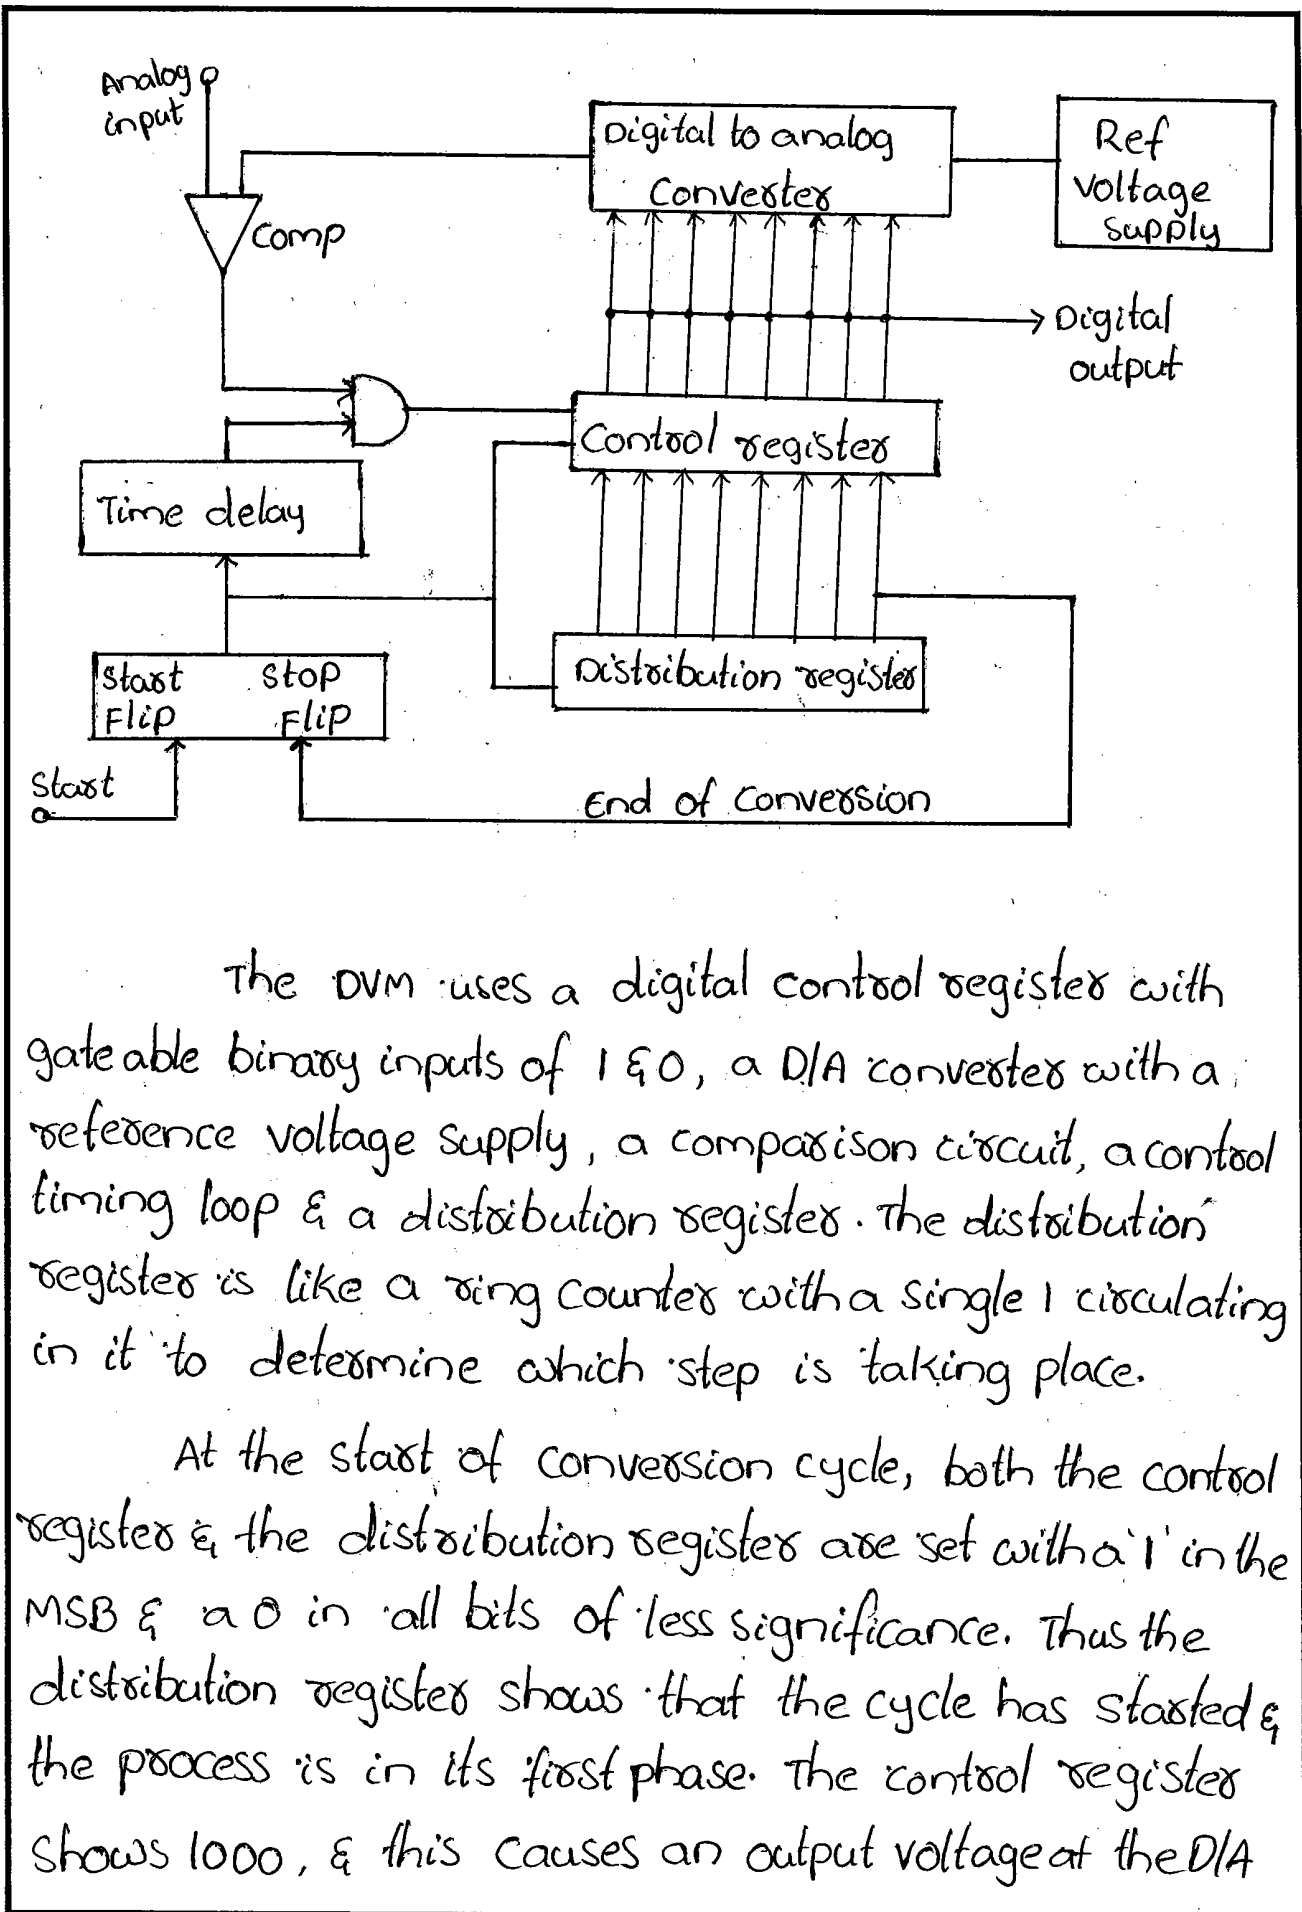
Analog input

Digital to analog Converter

Ref Voltage Supply

Comp

Digital output

Control register

Time delay

Distribution register

Start Flip

Stop Flip

Start

End of Conversion

The DVM uses a digital control register with gateable binary inputs of 1 & 0, a D/A converter with a reference voltage supply, a comparison circuit, a control timing loop & a distribution register. The distribution register is like a ring counter with a single 1 circulating in it to determine which step is taking place.

At the start of conversion cycle, both the control register & the distribution register are set with a '1' in the MSB & a 0 in all bits of less significance. Thus the distribution register shows that the cycle has started & the process is in its first phase. The control register shows 1000, & this causes an output voltage at the D/A